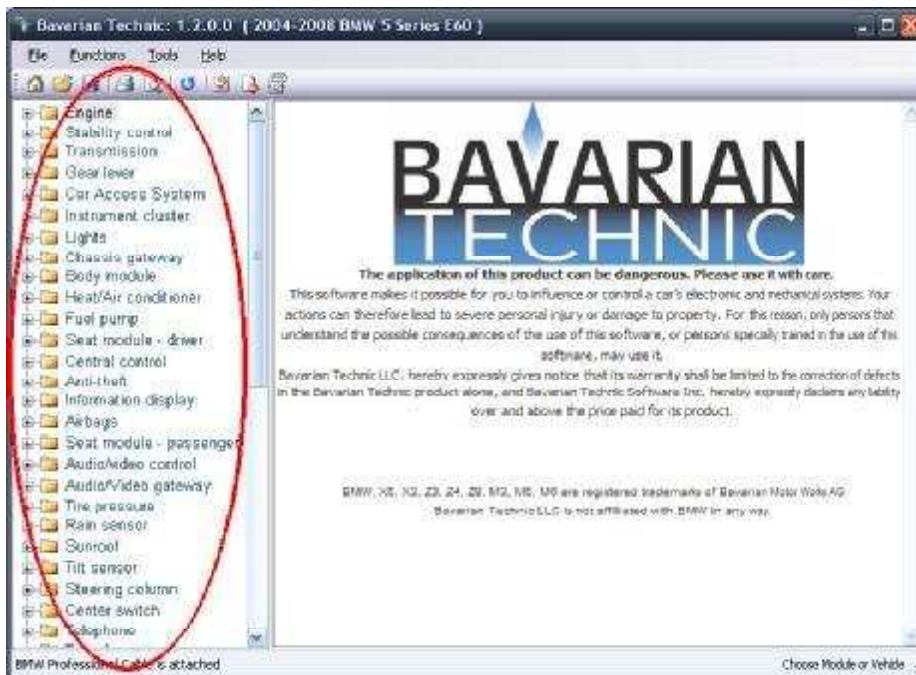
Bavarian Technic: 1.2.0.0 ( 2004-2008 BMW 5 Series E60 )

File Functions Tools Help

Engine
Stability control
Transmission
Gear lever
Car Access System
Instrument cluster
Lights
Chassis gateway
Body module
Heat/Air conditioner
Fuel pump
Seat module - driver
Central control
Anti-theft
Information display
Airbags
Seat module - passenger
Audio/video control
Audio/Video gateway
Tire pressure
Rain sensor
Sunroof
Tilt sensor
Steering column
Center switch
Telephone

BAVARIAN
TECHNIC

The application of this product can be dangerous. Please use it with care.

This software makes it possible for you to influence or control a car's electronic and mechanical systems. Your actions can therefore lead to severe personal injury or damage to property. For this reason, only persons that understand the possible consequences of the use of this software, or persons specially trained in the use of this software, may use it.

Bavarian Technic LLC, hereby expressly gives notice that its warranty shall be limited to the correction of defects in the Bavarian Technic product alone, and Bavarian Technic Software Inc. hereby expressly declares any liability over and above the price paid for its product.

BMW, X5, X3, Z3, Z4, Z8, M3, M5, M6 are registered trademarks of Bavarian Motor Works AG
Bavarian TechnicLLC is not affiliated with BMW in any way.

BMW Professional Cable is attached

Choose Module or Vehicle